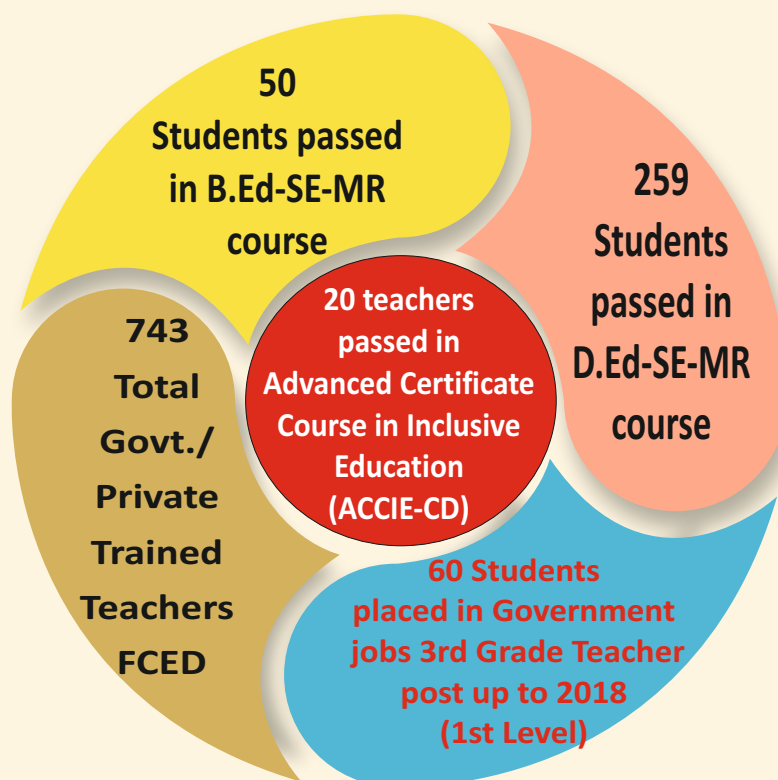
50
Students passed in B.Ed-SE-MR course

259
Students passed in D.Ed-SE-MR course

20 teachers passed in Advanced Certificate Course in Inclusive Education (ACCIE-CD)

743
Total Govt./ Private Trained Teachers FCED

60 Students placed in Government jobs 3rd Grade Teacher post up to 2018 (1st Level)